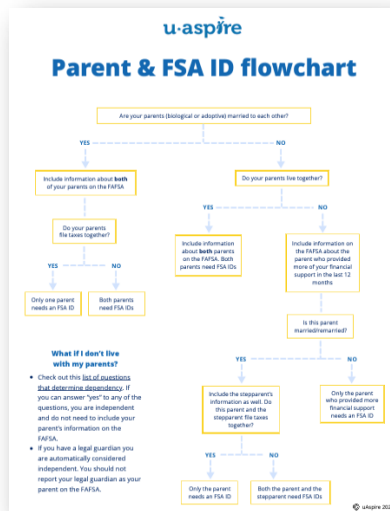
u·aspire

Parent & FSA ID flowchart

Are your parents (biological or adoptive) married to each other?

YES

NO

Include information about **both** of your parents on the FAFSA

Do your parents live together?

Do your parents file taxes together?

YES

NO

Include information about **both** parents on the FAFSA. Both parents need FSA IDs

Include information on the FAFSA about the parent who provided more of your financial support in the last 12 months

YES

NO

Only one parent needs an FSA ID

Both parents need FSA IDs

Is this parent married/remarried?

What if I don't live with my parents?

• Check out this list of questions that determine dependency. If you can answer "yes" to any of the questions, you are independent and do not need to include your parent's information on the FAFSA.

• If you have a legal guardian you are automatically considered independent. You should not report your legal guardian as your parent on the FAFSA.

YES

NO

Include the stepparent's information as well. Do this parent and the stepparent file taxes together?

Only the parent who provided more financial support needs an FSA ID

YES

NO

Only the parent needs an FSA ID

Both the parent and the stepparent need FSA IDs

uAspire 202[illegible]